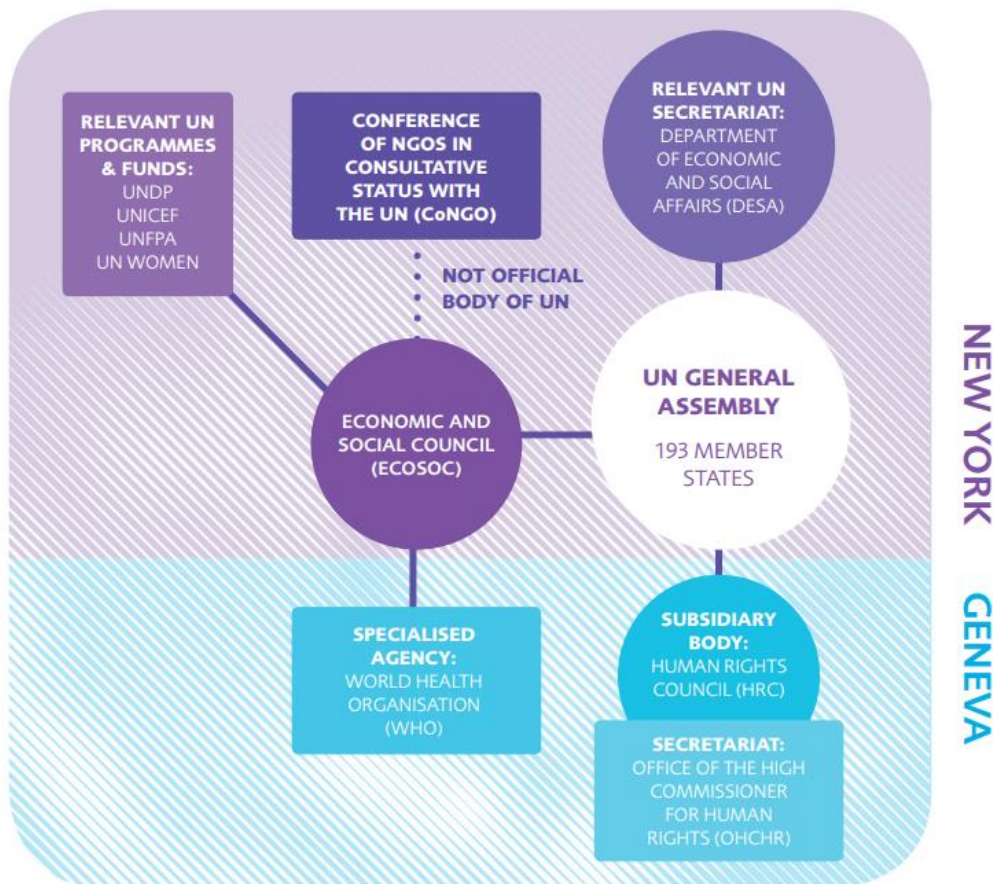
RELEVANT UN PROGRAMMES & FUNDS:
UNDP
UNICEF
UNFPA
UN WOMEN

CONFERENCE OF NGOS IN CONSULTATIVE STATUS WITH THE UN (CoNGO)

NOT OFFICIAL BODY OF UN

RELEVANT UN SECRETARIAT:
DEPARTMENT OF ECONOMIC AND SOCIAL AFFAIRS (DESA)

ECONOMIC AND SOCIAL COUNCIL (ECOSOC)

UN GENERAL ASSEMBLY
193 MEMBER STATES

NEW YORK

GENEVA

SPECIALISED AGENCY:
WORLD HEALTH ORGANISATION (WHO)

SUBSIDIARY BODY:
HUMAN RIGHTS COUNCIL (HRC)

SECRETARIAT:
OFFICE OF THE HIGH COMMISSIONER FOR HUMAN RIGHTS (OHCHR)